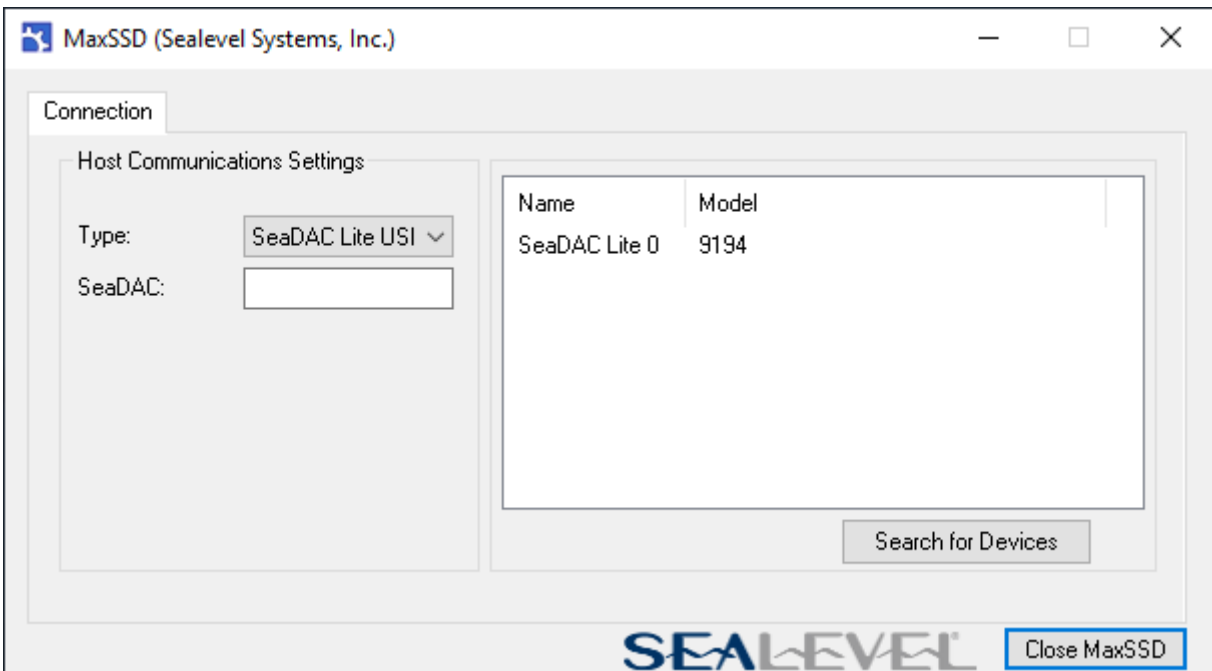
MaxSSD (Sealevel Systems, Inc.)

Connection

Host Communications Settings

Type: SeaDAC Lite USI

SeaDAC:

| Name | Model |
|---|---|
| SeaDAC Lite 0 | 9194 |

Search for Devices

SEALEVEL

Close MaxSSD